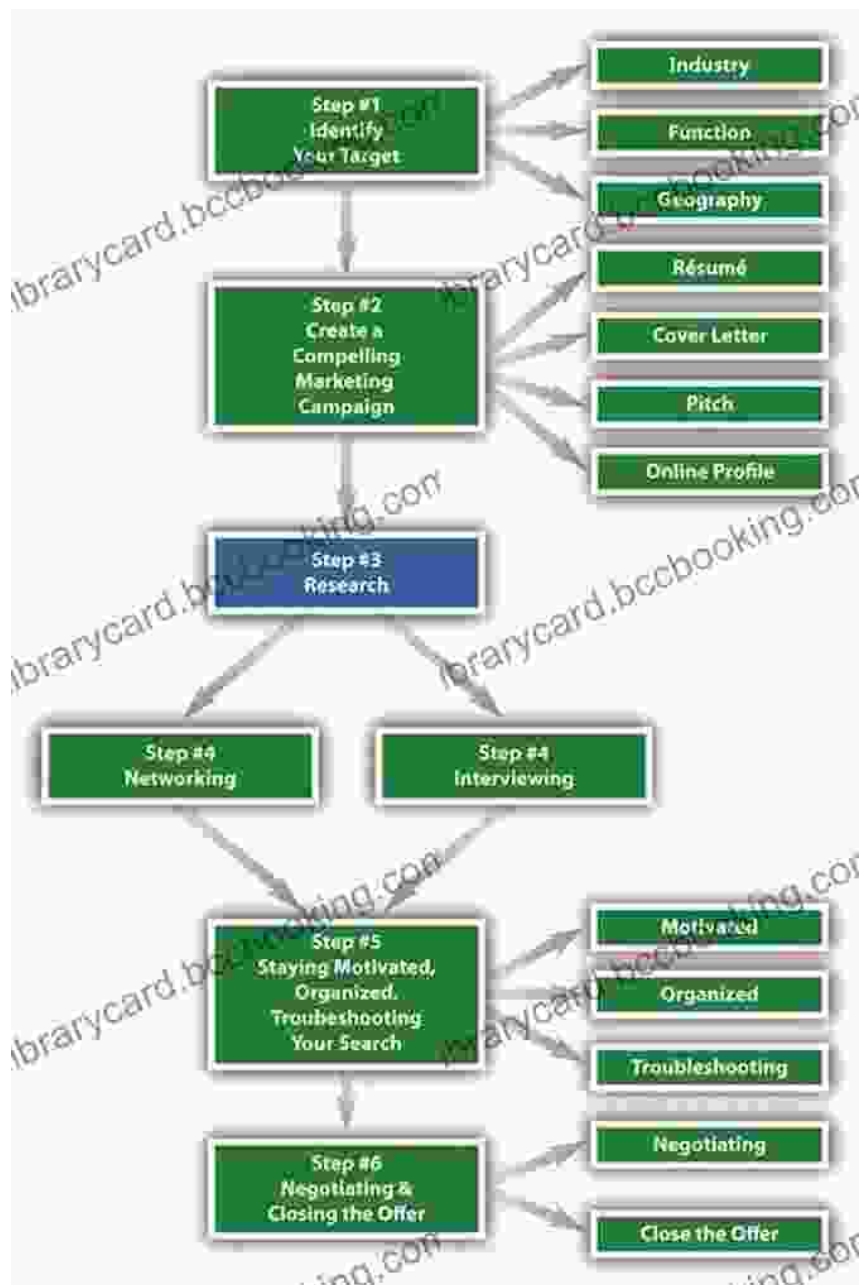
Step #1
Identify
Your Target

Industry

Function

Geography

Step #2
Create a
Compelling
Marketing
Campaign

Résumé

Cover Letter

Pitch

Online Profile

Step #3
Research

Step #4
Networking

Step #4
Interviewing

Step #5
Staying Motivated,
Organized,
Troubeshooting
Your Search

Motivated

Organized

Troubleshooting

Step #6
Negotiating &
Closing the Offer

Negotiating

Close the Offer

librarycard.bccbooking.com
librarycard.bccbooking.com
librarycard.bccbooking.com
librarycard.bccbooking.com
librarycard.bccbooking.com
librarycard.bccbooking.com